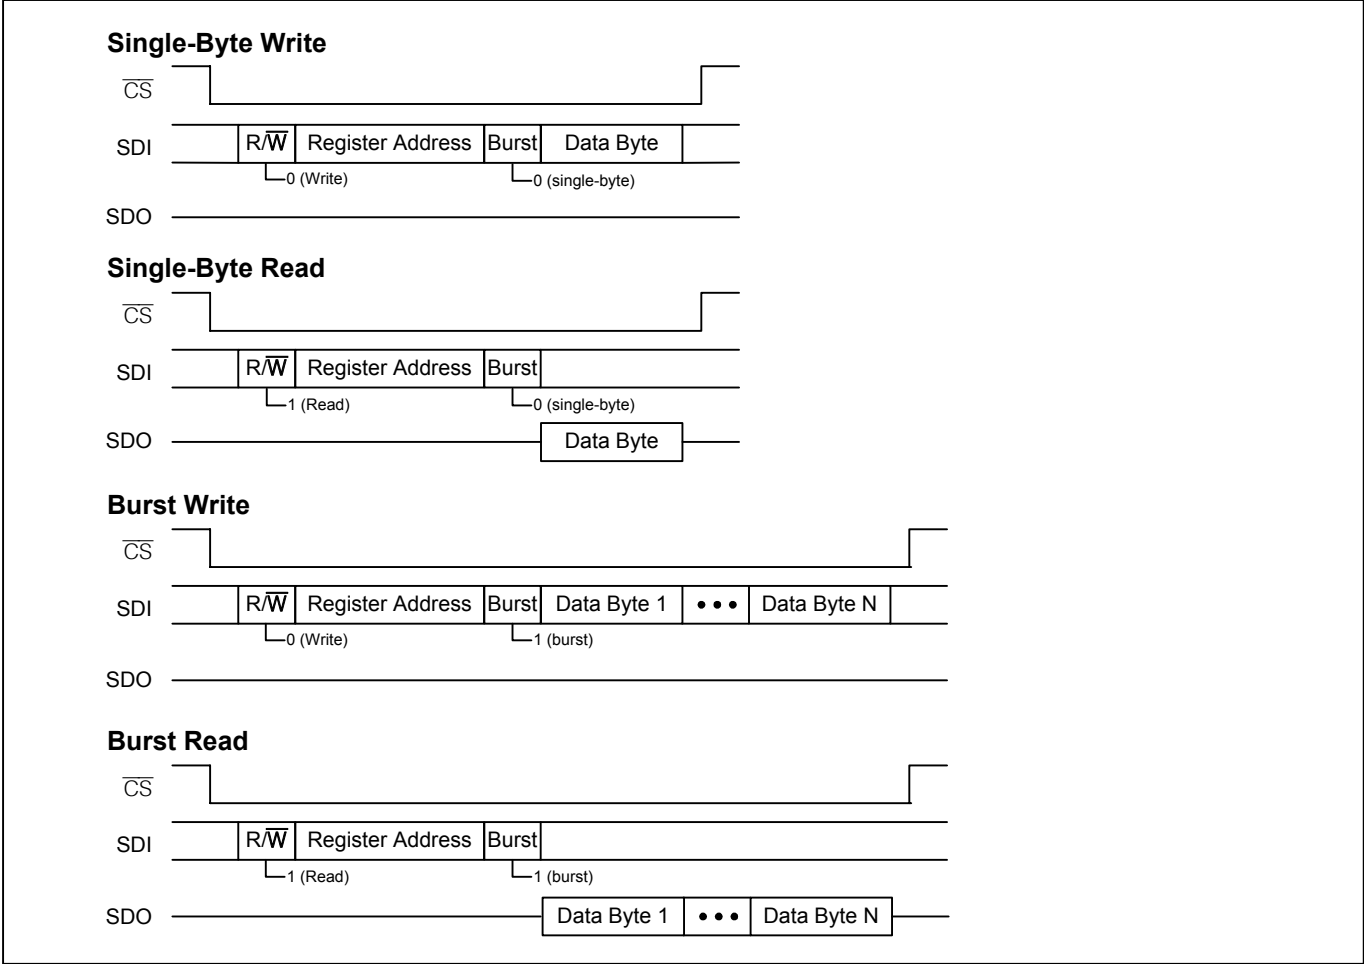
**Single-Byte Write**

$\overline{CS}$

SDI R/$\overline{W}$ Register Address Burst Data Byte

0 (Write) 0 (single-byte)

SDO

**Single-Byte Read**

$\overline{CS}$

SDI R/$\overline{W}$ Register Address Burst

1 (Read) 0 (single-byte)

SDO Data Byte

**Burst Write**

$\overline{CS}$

SDI R/$\overline{W}$ Register Address Burst Data Byte 1 • • • Data Byte N

0 (Write) 1 (burst)

SDO

**Burst Read**

$\overline{CS}$

SDI R/$\overline{W}$ Register Address Burst

1 (Read) 1 (burst)

SDO Data Byte 1 • • • Data Byte N